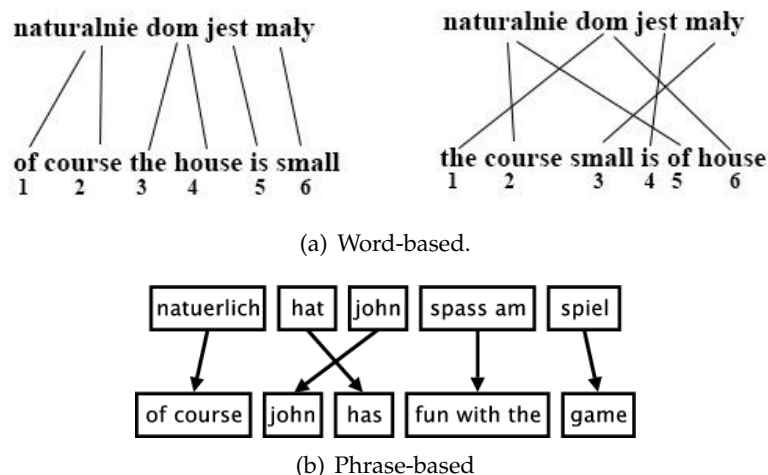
naturalnie dom jest mały

of course the house is small
1 2 3 4 5 6

naturalnie dom jest mały

the course small is of house
1 2 3 4 5 6

(a) Word-based.

natuerlich hat john spass am spiel

of course john has fun with the game

(b) Phrase-based